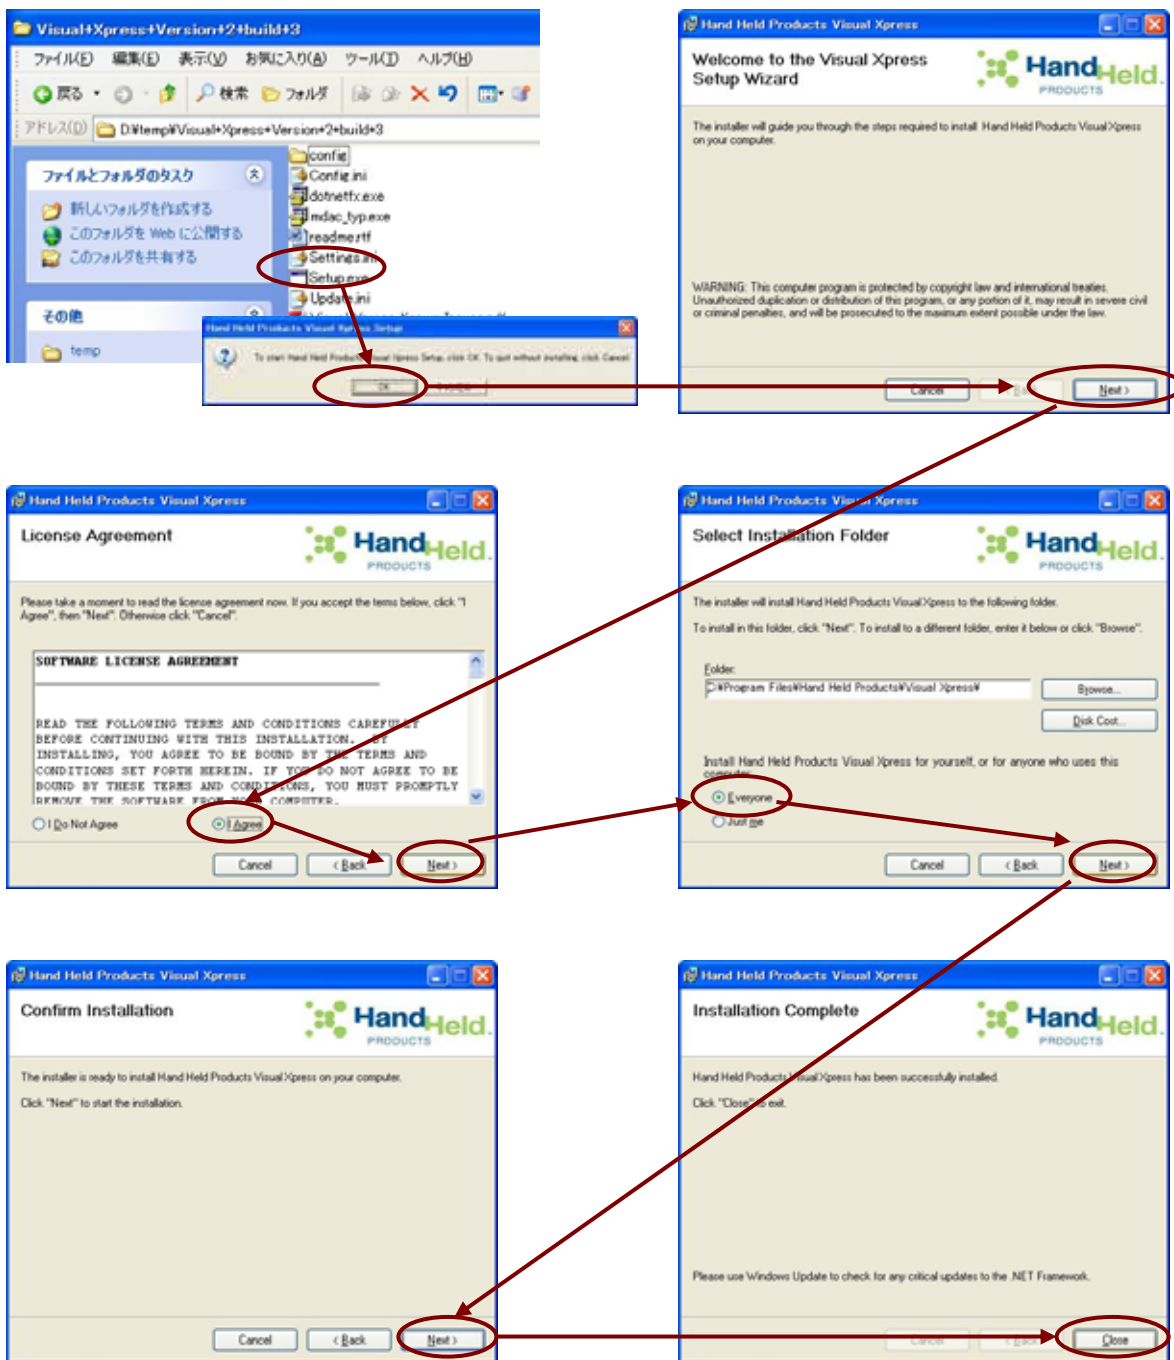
Visual+Xpress+Version+2+build+3

ファイル(F) 編集(E) 表示(V) お気に入り(A) ツール(T) ヘルプ(H)

戻る 検索 フォルダ

アドレス(D) D:¥temp¥Visual+Xpress+Version+2+build+3

ファイルとフォルダのタスク

新しいフォルダを作成する
このフォルダを Web に公開する
このフォルダを共有する

その他

temp

config
Config.ini
dotnetfx.exe
mdac_typ.exe
readme.rtf
Settings.ini
Setup.exe
Update.ini

Hand Held Products Visual Xpress Setup

To start Hand Held Products Visual Xpress Setup, click OK. To quit without installing, click Cancel.

OK キャンセル

Hand Held Products Visual Xpress

Welcome to the Visual Xpress Setup Wizard

HandHeld PRODUCTS

The installer will guide you through the steps required to install Hand Held Products Visual Xpress on your computer.

WARNING: This computer program is protected by copyright law and international treaties. Unauthorized duplication or distribution of this program, or any portion of it, may result in severe civil or criminal penalties, and will be prosecuted to the maximum extent possible under the law.

Cancel < Back Next >

Hand Held Products Visual Xpress

License Agreement

HandHeld PRODUCTS

Please take a moment to read the license agreement now. If you accept the terms below, click "I Agree", then "Next". Otherwise click "Cancel".

SOFTWARE LICENSE AGREEMENT

READ THE FOLLOWING TERMS AND CONDITIONS CAREFULLY BEFORE CONTINUING WITH THIS INSTALLATION. BY INSTALLING, YOU AGREE TO BE BOUND BY THE TERMS AND CONDITIONS SET FORTH HEREIN. IF YOU DO NOT AGREE TO BE BOUND BY THESE TERMS AND CONDITIONS, YOU MUST PROMPTLY REMOVE THE SOFTWARE FROM YOUR COMPUTER.

I Do Not Agree I Agree

Cancel < Back Next >

Hand Held Products Visual Xpress

Select Installation Folder

HandHeld PRODUCTS

The installer will install Hand Held Products Visual Xpress to the following folder.

To install in this folder, click "Next". To install to a different folder, enter it below or click "Browse".

Folder:
D:¥Program Files¥Hand Held Products¥Visual Xpress¥

Browse...
Disk Cost...

Install Hand Held Products Visual Xpress for yourself, or for anyone who uses this computer:

Everyone
Just me

Cancel < Back Next >

Hand Held Products Visual Xpress

Confirm Installation

HandHeld PRODUCTS

The installer is ready to install Hand Held Products Visual Xpress on your computer.

Click "Next" to start the installation.

Cancel < Back Next >

Hand Held Products Visual Xpress

Installation Complete

HandHeld PRODUCTS

Hand Held Products Visual Xpress has been successfully installed.

Click "Close" to exit.

Please use Windows Update to check for any critical updates to the .NET Framework.

Cancel < Back Close